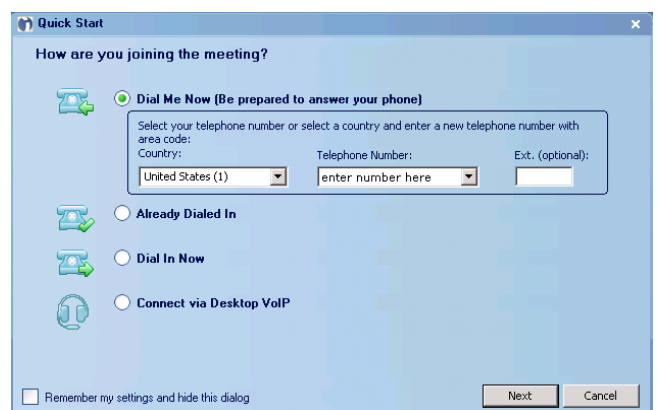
Quick Start

×

How are you joining the meeting?

Dial Me Now (Be prepared to answer your phone)

Select your telephone number or select a country and enter a new telephone number with area code:

Country:

Telephone Number:

Ext. (optional):

United States (1)

enter number here

Already Dialed In

Dial In Now

Connect via Desktop VoIP

Remember my settings and hide this dialog

Next

Cancel